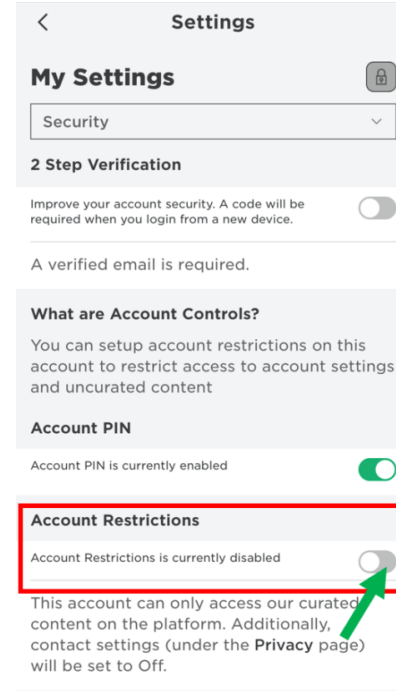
<
Settings

My Settings

Security

2 Step Verification

Improve your account security. A code will be required when you login from a new device.

A verified email is required.

What are Account Controls?

You can setup account restrictions on this account to restrict access to account settings and uncurated content

Account PIN

Account PIN is currently enabled

Account Restrictions

Account Restrictions is currently disabled

This account can only access our curated content on the platform. Additionally, contact settings (under the Privacy page) will be set to Off.